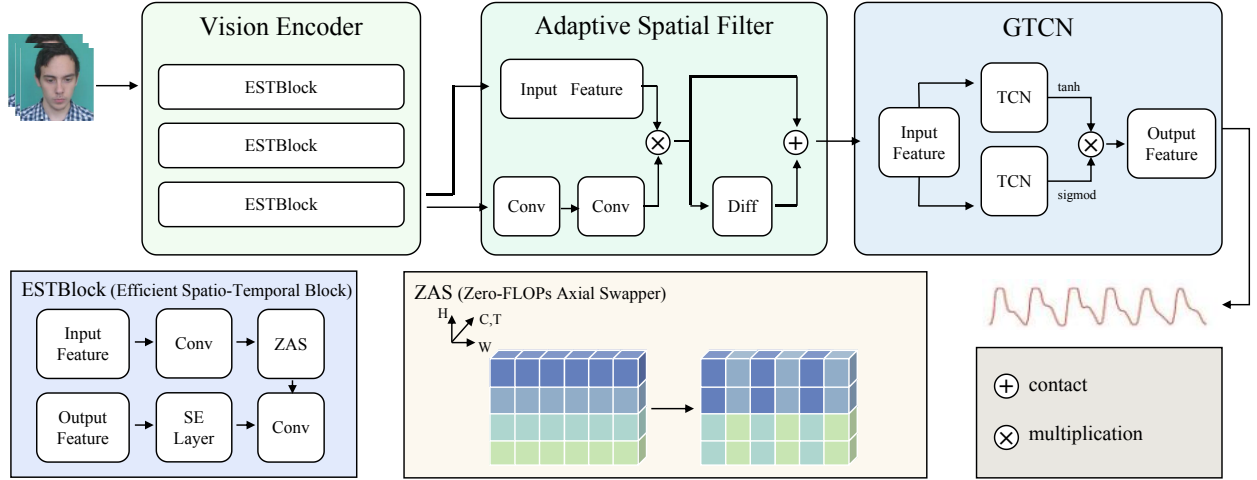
Vision Encoder

ESTBlock

ESTBlock

ESTBlock

Adaptive Spatial Filter

Input Feature

Conv

Conv

Diff

GTCN

Input Feature

TCN

tanh

TCN

sigmod

Output Feature

ESTBlock (Efficient Spatio-Temporal Block)

Input Feature

Conv

ZAS

Output Feature

SE Layer

Conv

ZAS (Zero-FLOPs Axial Swapper)

H

C,T

W

$\oplus$ contact

$\otimes$ multiplication